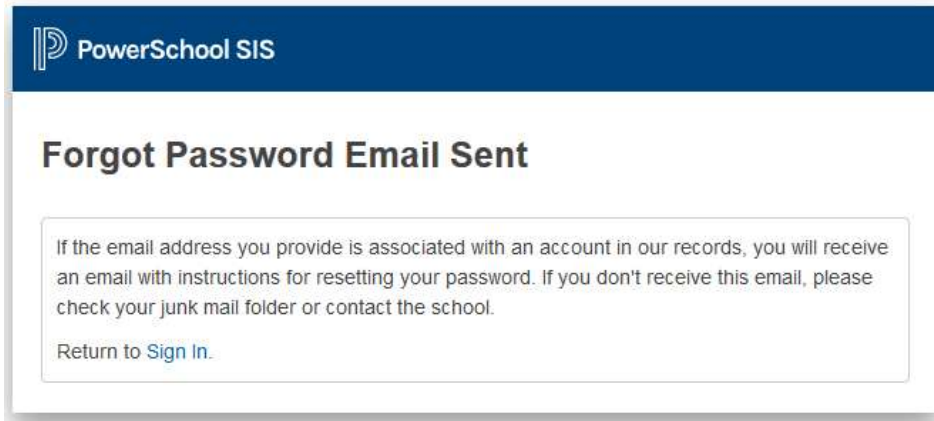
PowerSchool SIS

Forgot Password Email Sent

If the email address you provide is associated with an account in our records, you will receive an email with instructions for resetting your password. If you don't receive this email, please check your junk mail folder or contact the school.

Return to Sign In.